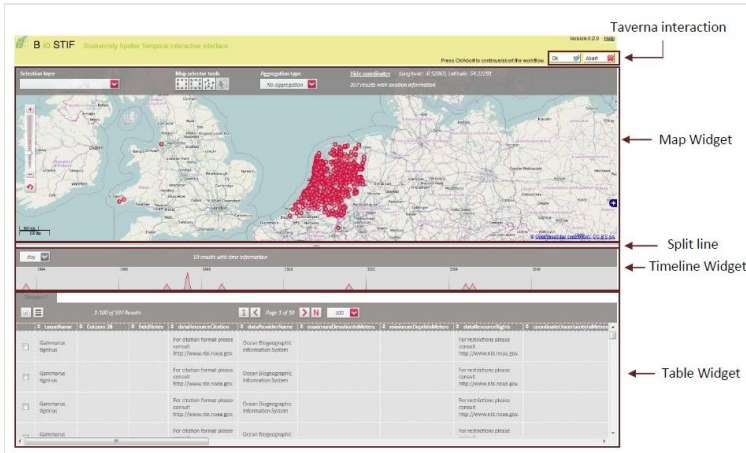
Taverna interaction

Bio STIF Biodiversity Spatial Temporal Interactive interface

Version 6.2.0 Help

Press OK/Abort to continue/abort the workflow

Ok Abort

Selection layer

Map selector tools

Aggregation type

No aggregation

Hide coordinates Longitude: -0.52969, Latitude: 54.22291

397 results with location information

Map Widget

© OpenStreetMap contributors, CC-BY-SA

Split line

day

10 results with time information

Timeline Widget

Dataset 1

1-100 of 397 Results

Page 1 of 18

100

| | taxonName | Column 28 | fieldNotes | dataResourceCitation | dataProviderName | minimumElevationInMeters | maximumDepthInMeters | dataResourceRights | coordinateUncertaintyInMeters |
|---|---|---|---|---|---|---|---|---|---|
| | Gammarus tigrinus | | | For citation format please consult: http://www.iobis.noaa.gov | Ocean Biogeographic Information System | | | For restrictions please consult: http://www.iobis.noaa.gov | |
| | Gammarus tigrinus | | | For citation format please consult: http://www.iobis.noaa.gov | Ocean Biogeographic Information System | | | For restrictions please consult: http://www.iobis.noaa.gov | |
| | Gammarus tigrinus | | | For citation format please consult: http://www.iobis.noaa.gov | Ocean Biogeographic Information System | | | For restrictions please consult: http://www.iobis.noaa.gov | |
| | Gammarus | | | For citation format please consult | | | | For restrictions please consult | |

Table Widget